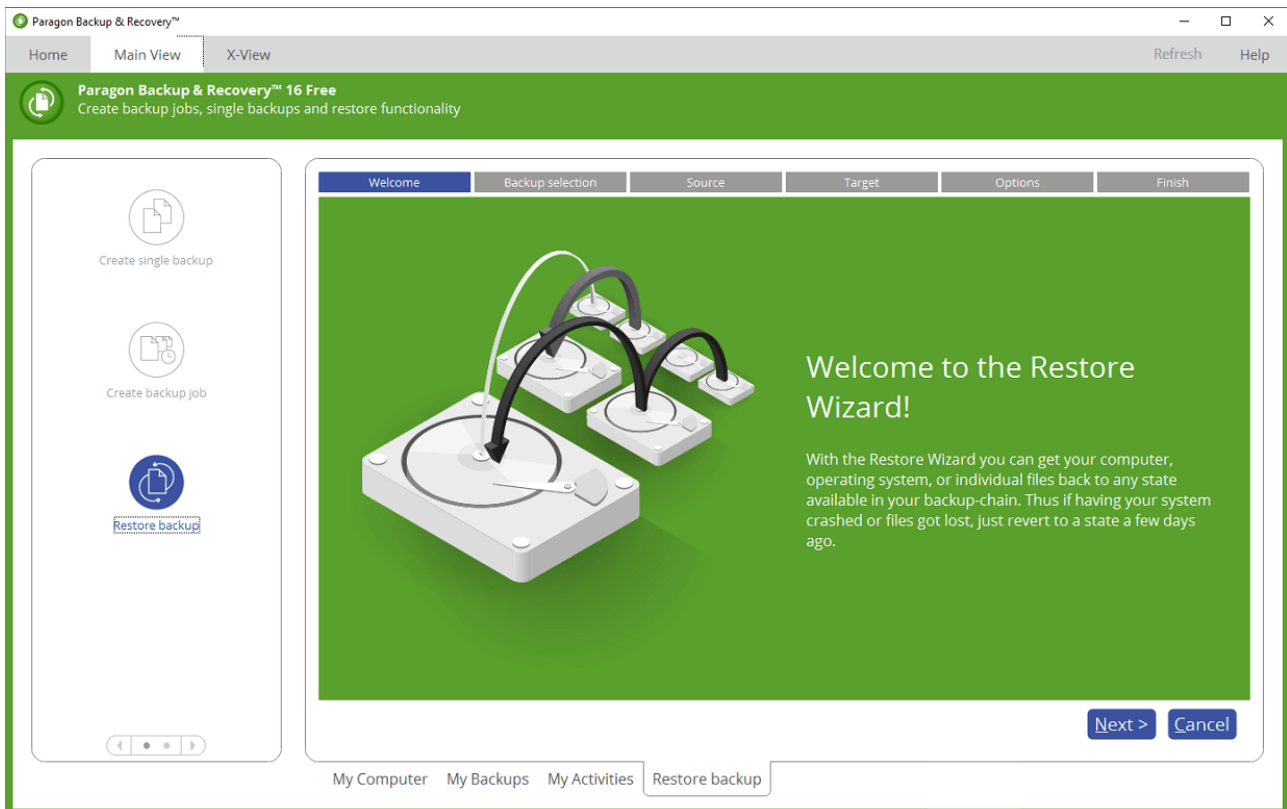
Paragon Backup & Recovery™

Home Main View X-View Refresh Help

Paragon Backup & Recovery™ 16 Free
Create backup jobs, single backups and restore functionality

Create single backup

Create backup job

Restore backup

Welcome Backup selection Source Target Options Finish

Welcome to the Restore Wizard!

With the Restore Wizard you can get your computer, operating system, or individual files back to any state available in your backup-chain. Thus if having your system crashed or files got lost, just revert to a state a few days ago.

Next > Cancel

My Computer My Backups My Activities Restore backup